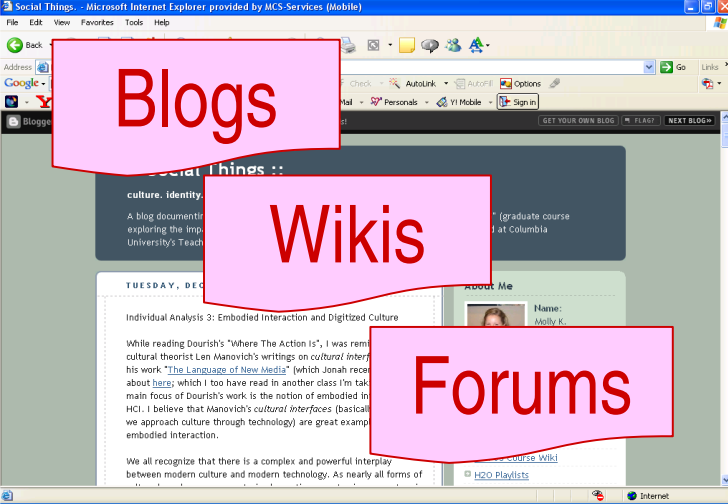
Social Things. - Microsoft Internet Explorer provided by MCS-Services (Mobile)

File Edit View Favorites Tools Help

Back

Address

Go Links

Google

Check AutoLink AutoFill Options

Mail Personals Y! Mobile Sign in

Blogger

GET YOUR OWN BLOG FLAG? NEXT BLOG»

Blogs

Social Things ::

culture. identity.

A blog documentin" (graduate course exploring the impa d at Columbia University's Teach

Wikis

TUESDAY, DEC

About Me

Individual Analysis 3: Embodied Interaction and Digitized Culture

Name: Molly K.

While reading Dourish's "Where The Action Is", I was remi cultural theorist Len Manovich's writings on cultural interf his work "The Language of New Media" (which Jonah rece about here; which I too have read in another class I'm tak main focus of Dourish's work is the notion of embodied in HCI. I believe that Manovich's cultural interfaces (basicall we approach culture through technology) are great examp embodied interaction.

Forums

We all recognize that there is a complex and powerful interplay between modern culture and modern technology. As nearly all forms of

Course Wiki

H2O Playlists

Internet